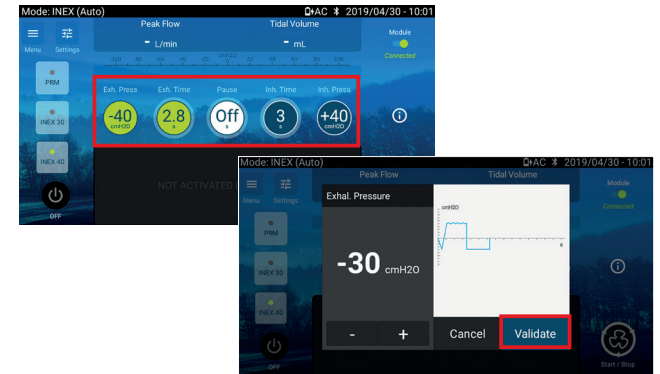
Mode: INEX (Auto)
AC 2019/04/30 - 10:01
Menu
Settings
Peak Flow
- L/min
Tidal Volume
- mL
Module
Connected
-100 -80 -60 -40 -20 cmH2O 20 40 60 80 100
PRM
INEX 30
INEX 40
OFF
Exh. Press
-40
cmH2O
Exh. Time
2.8
s
Pause
Off
s
Inh. Time
3
s
Inh. Press
+40
cmH2O
NOT ACTIVATED

Mode: INEX (Auto)
AC 2019/04/30 - 10:01
Menu
Settings
Peak Flow
Tidal Volume
Module
Connected
PRM
INEX 30
INEX 40
OFF
Exhal. Pressure
-30 cmH2O
cmH2O
s
-
+
Cancel
Validate
Start / Stop